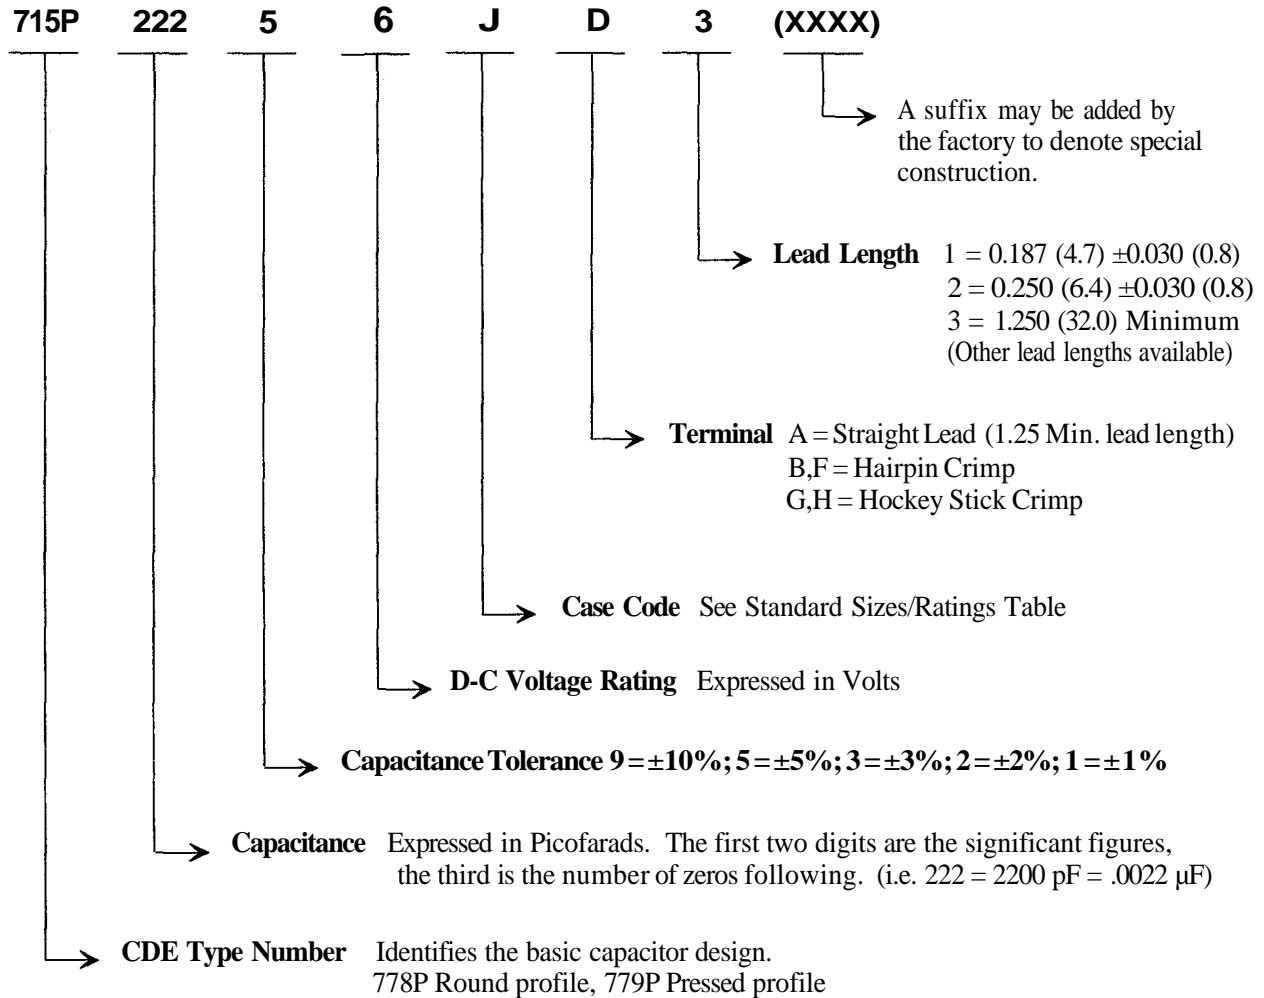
715P 222 5 6 J D 3 (XXXX)

A suffix may be added by the factory to denote special construction.

**Lead Length** 1 = 0.187 (4.7) ±0.030 (0.8)
2 = 0.250 (6.4) ±0.030 (0.8)
3 = 1.250 (32.0) Minimum
(Other lead lengths available)

**Terminal** A = Straight Lead (1.25 Min. lead length)
B,F = Hairpin Crimp
G,H = Hockey Stick Crimp

**Case Code** See Standard Sizes/Ratings Table

**D-C Voltage Rating** Expressed in Volts

**Capacitance Tolerance 9 = ±10%; 5 = ±5%; 3 = ±3%; 2 = ±2%; 1 = ±1%**

**Capacitance** Expressed in Picofarads. The first two digits are the significant figures, the third is the number of zeros following. (i.e. 222 = 2200 pF = .0022 μF)

**CDE Type Number** Identifies the basic capacitor design.
778P Round profile, 779P Pressed profile